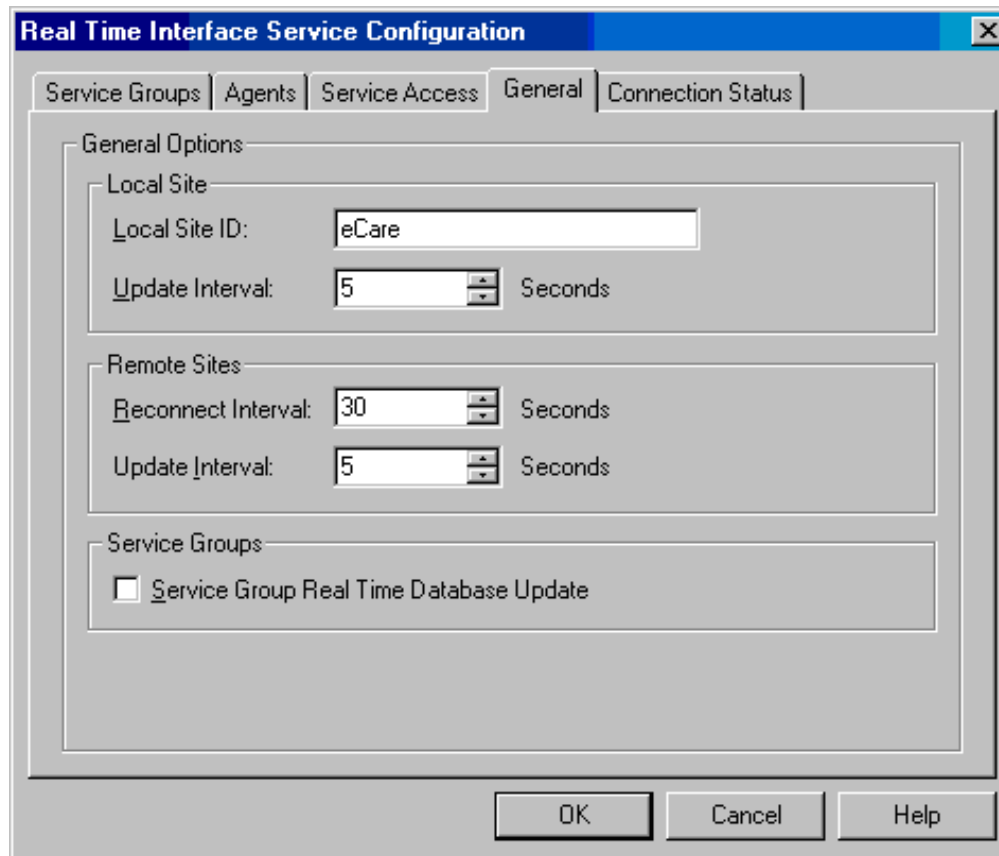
Real Time Interface Service Configuration

Service Groups | Agents | Service Access | General | Connection Status

General Options

Local Site

Local Site ID: eCare

Update Interval: 5 Seconds

Remote Sites

Reconnect Interval: 30 Seconds

Update Interval: 5 Seconds

Service Groups

Service Group Real Time Database Update

OK Cancel Help